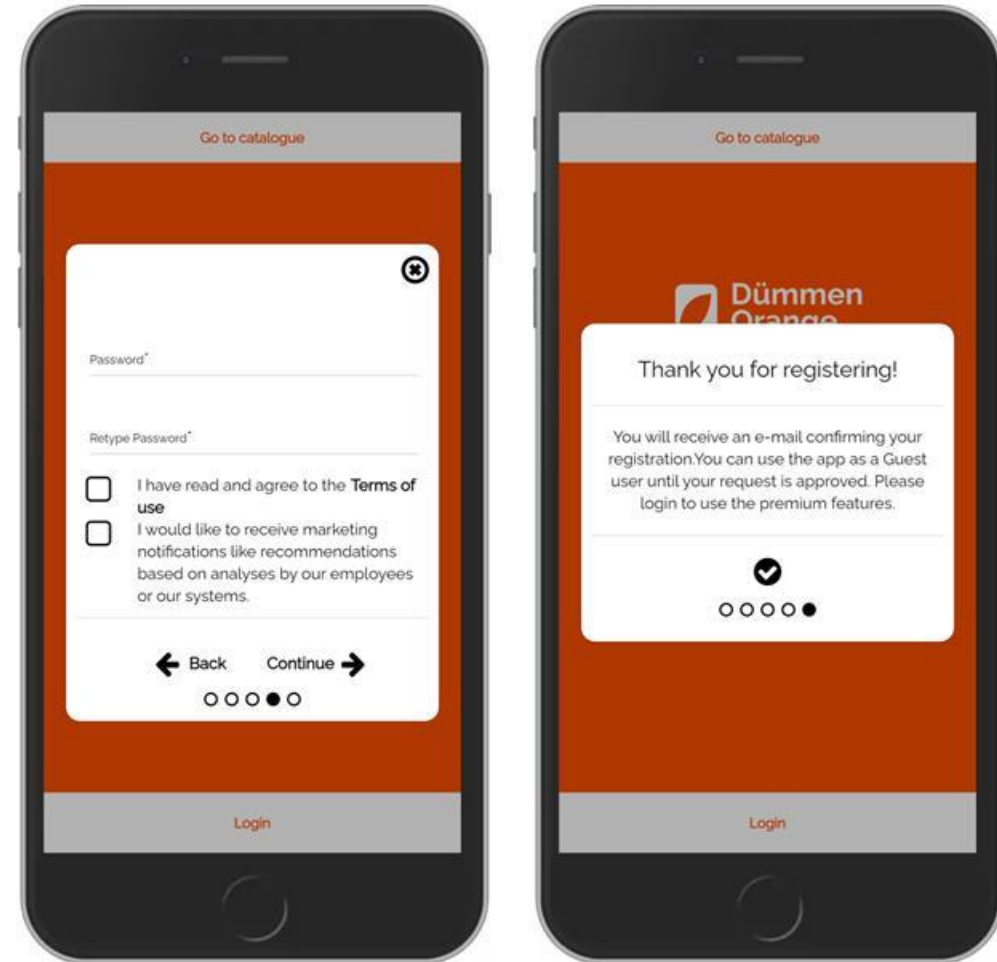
Go to catalogue

Password*

Retype Password*

I have read and agree to the **Terms of use**

I would like to receive marketing notifications like recommendations based on analyses by our employees or our systems.

Back Continue

Login

Go to catalogue

Dümmen Orange

Thank you for registering!

You will receive an e-mail confirming your registration.You can use the app as a Guest user until your request is approved. Please login to use the premium features.

Login